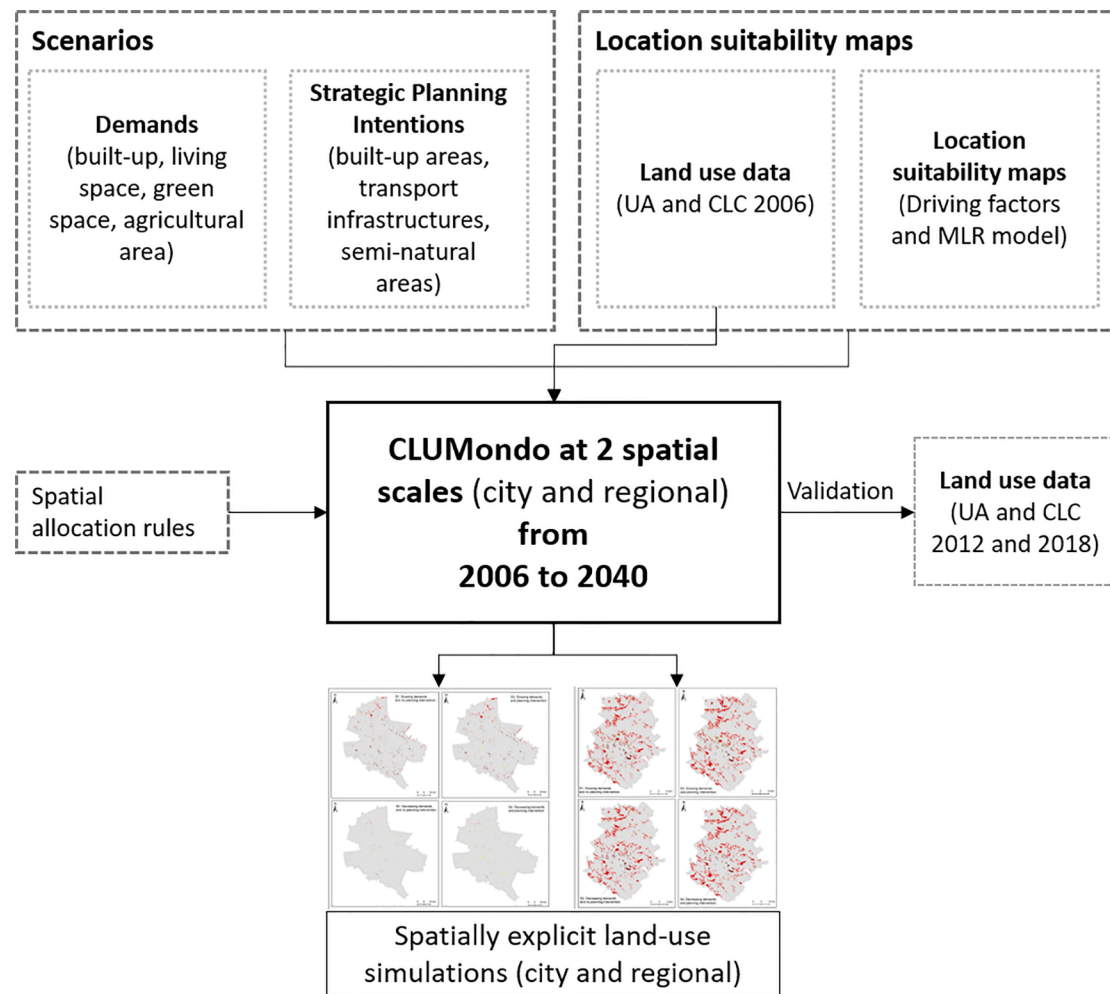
Scenarios

Demands (built-up, living space, green space, agricultural area)

Strategic Planning Intentions (built-up areas, transport infrastructures, semi-natural areas)

Location suitability maps

Land use data (UA and CLC 2006)

Location suitability maps (Driving factors and MLR model)

Spatial allocation rules

CLUMondo at 2 spatial scales (city and regional) from 2006 to 2040

Validation

Land use data (UA and CLC 2012 and 2018)

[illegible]

Spatially explicit land-use simulations (city and regional)